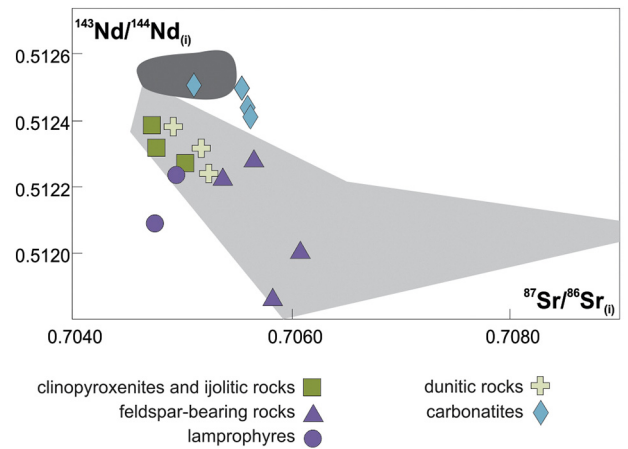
$^{143}Nd/^{144}Nd_{(i)}$

0.5126
0.5124
0.5122
0.5120

$^{87}Sr/^{86}Sr_{(i)}$

0.7040
0.7060
0.7080

clinopyroxenites and ijolitic rocks
feldspar-bearing rocks
lamprophyres
dunitic rocks
carbonatites